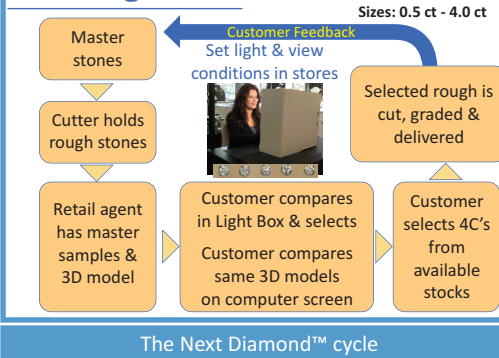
Sizes: 0.5 ct - 4.0 ct

Customer Feedback

Master stones

Set light & view conditions in stores

Selected rough is cut, graded & delivered

Cutter holds rough stones

Retail agent has master samples & 3D model

Customer compares in Light Box & selects

Customer compares same 3D models on computer screen

Customer selects 4C's from available stocks

The Next Diamond™ cycle